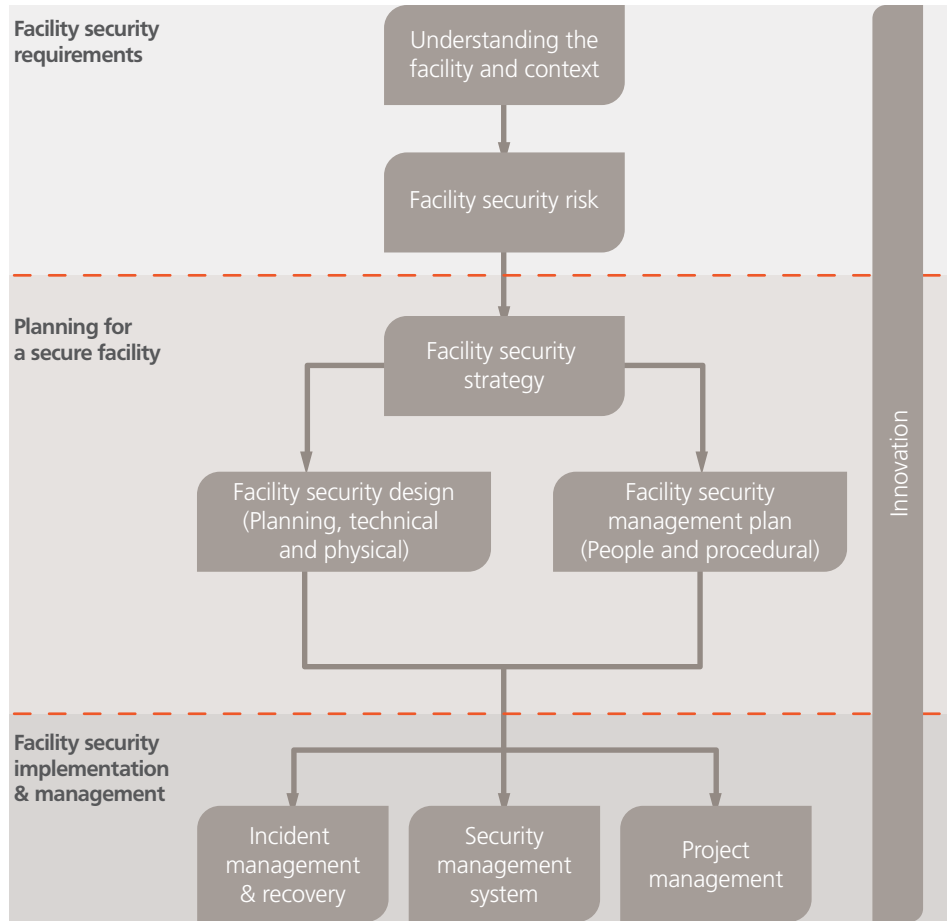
Facility security requirements

Understanding the facility and context

Facility security risk

Planning for a secure facility

Facility security strategy

Facility security design (Planning, technical and physical)

Facility security management plan (People and procedural)

Facility security implementation & management

Incident management & recovery

Security management system

Project management

Innovation